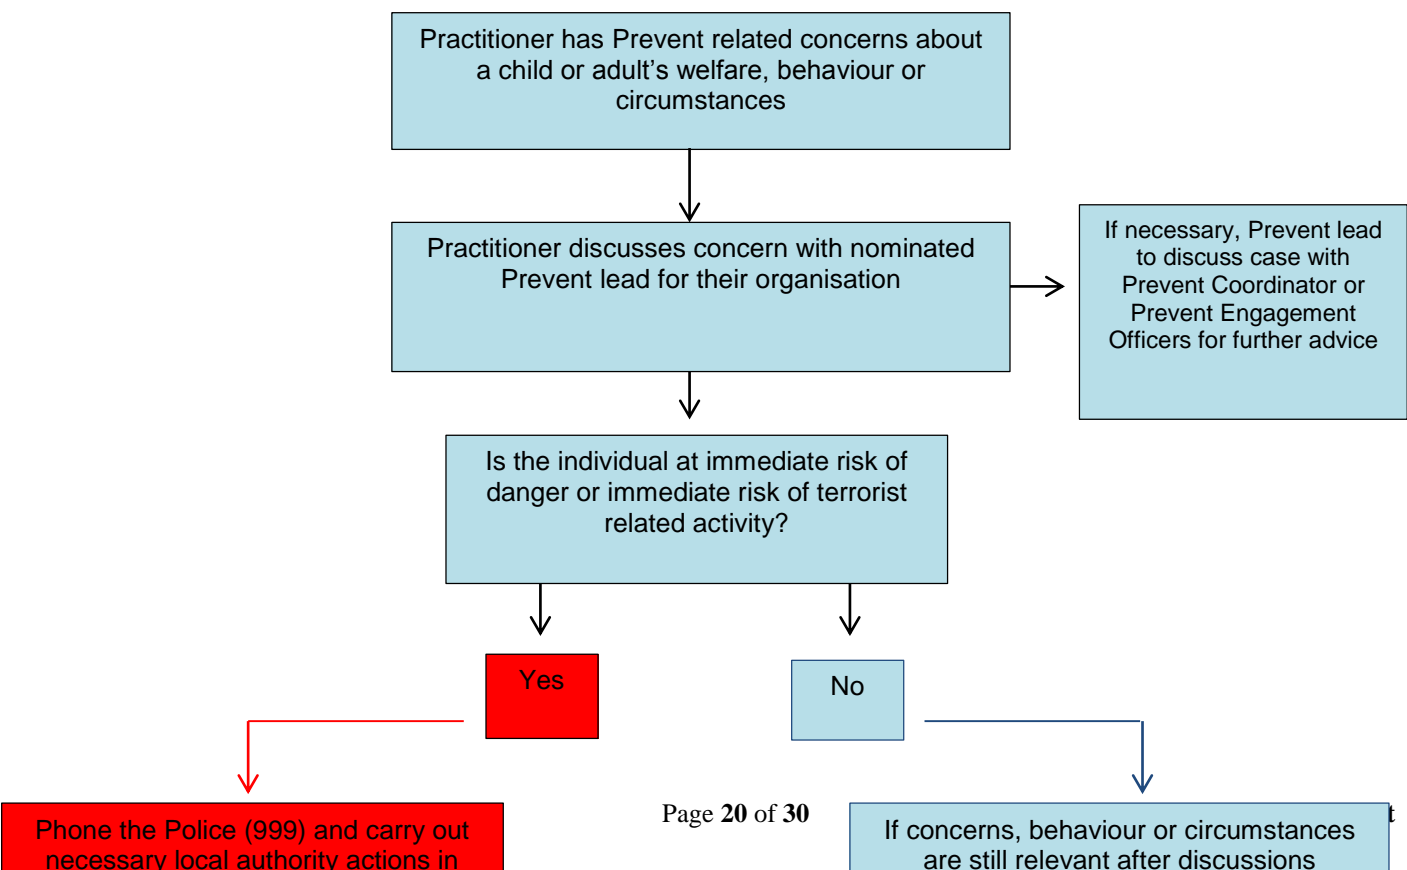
Practitioner has Prevent related concerns about a child or adult's welfare, behaviour or circumstances

Practitioner discusses concern with nominated Prevent lead for their organisation

If necessary, Prevent lead to discuss case with Prevent Coordinator or Prevent Engagement Officers for further advice

Is the individual at immediate risk of danger or immediate risk of terrorist related activity?

Yes

No

Phone the Police (999) and carry out necessary local authority actions in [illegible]

Page 20 of 30

If concerns, behaviour or circumstances are still relevant after discussions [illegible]

t